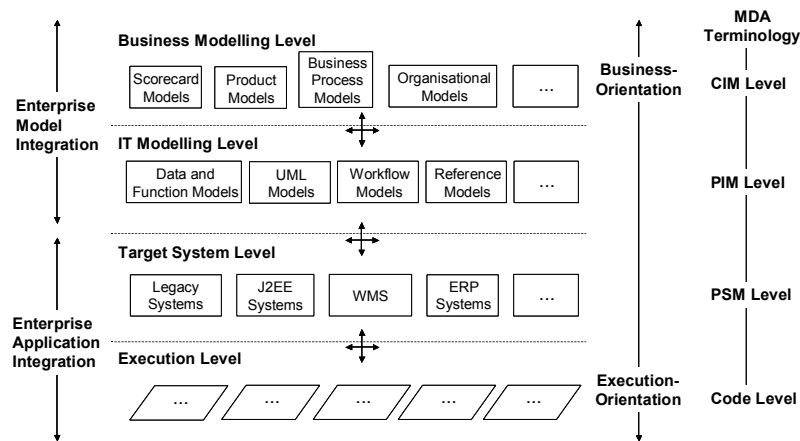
MDA Terminology

Business Modelling Level

Scorecard Models

Product Models

Business Process Models

Organisational Models

...

Business-Orientation

CIM Level

Enterprise Model Integration

IT Modelling Level

Data and Function Models

UML Models

Workflow Models

Reference Models

...

PIM Level

Target System Level

Legacy Systems

J2EE Systems

WMS

ERP Systems

...

PSM Level

Enterprise Application Integration

Execution Level

...

...

...

...

...

Execution-Orientation

Code Level